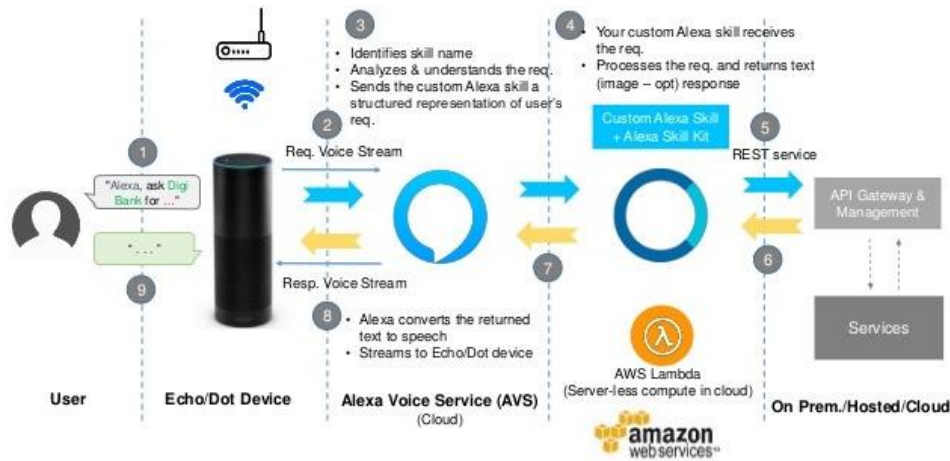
3

• Identifies skill name
• Analyzes & understands the req.
• Sends the custom Alexa skill a structured representation of user's req.

4

• Your custom Alexa skill receives the req.
• Processes the req. and returns text (image – opt) response

Custom Alexa Skill + Alexa Skill Kit

1

"Alexa, ask Digi Bank for ..."

"..."

9

2

Req. Voice Stream

Resp. Voice Stream

8

• Alexa converts the returned text to speech
• Streams to Echo/Dot device

7

5

REST service

6

API Gateway & Management

Services

AWS Lambda (Server-less compute in cloud)

User

Echo/Dot Device

Alexa Voice Service (AVS) (Cloud)

On Prem./Hosted/Cloud

amazon web services